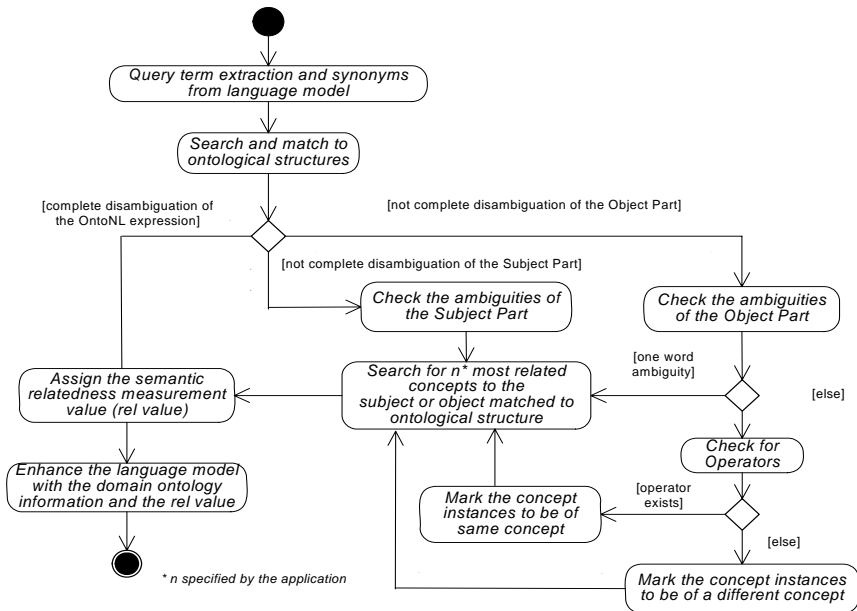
Query term extraction and synonyms from language model

Search and match to ontological structures

[complete disambiguation of the OntoNL expression]

[not complete disambiguation of the Object Part]

[not complete disambiguation of the Subject Part]

Check the ambiguities of the Subject Part

Check the ambiguities of the Object Part

Assign the semantic relatedness measurement value (rel value)

Search for n* most related concepts to the subject or object matched to ontological structure

[one word ambiguity]

[else]

Check for Operators

Enhance the language model with the domain ontology information and the rel value

Mark the concept instances to be of same concept

[operator exists]

[else]

* n specified by the application

Mark the concept instances to be of a different concept